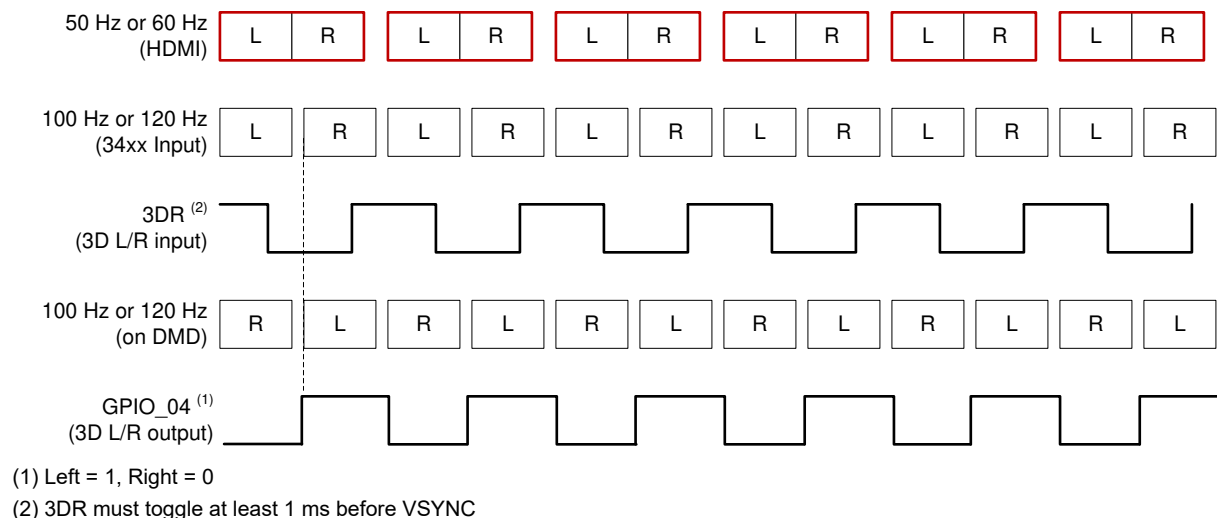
50 Hz or 60 Hz (HDMI)

L R L R L R L R L R L R

100 Hz or 120 Hz (34xx Input)

L R L R L R L R L R L R

3DR $^{(2)}$ (3D L/R input)

100 Hz or 120 Hz (on DMD)

R L R L R L R L R L R L

GPIO_04 $^{(1)}$ (3D L/R output)

(1) Left = 1, Right = 0

(2) 3DR must toggle at least 1 ms before VSYNC